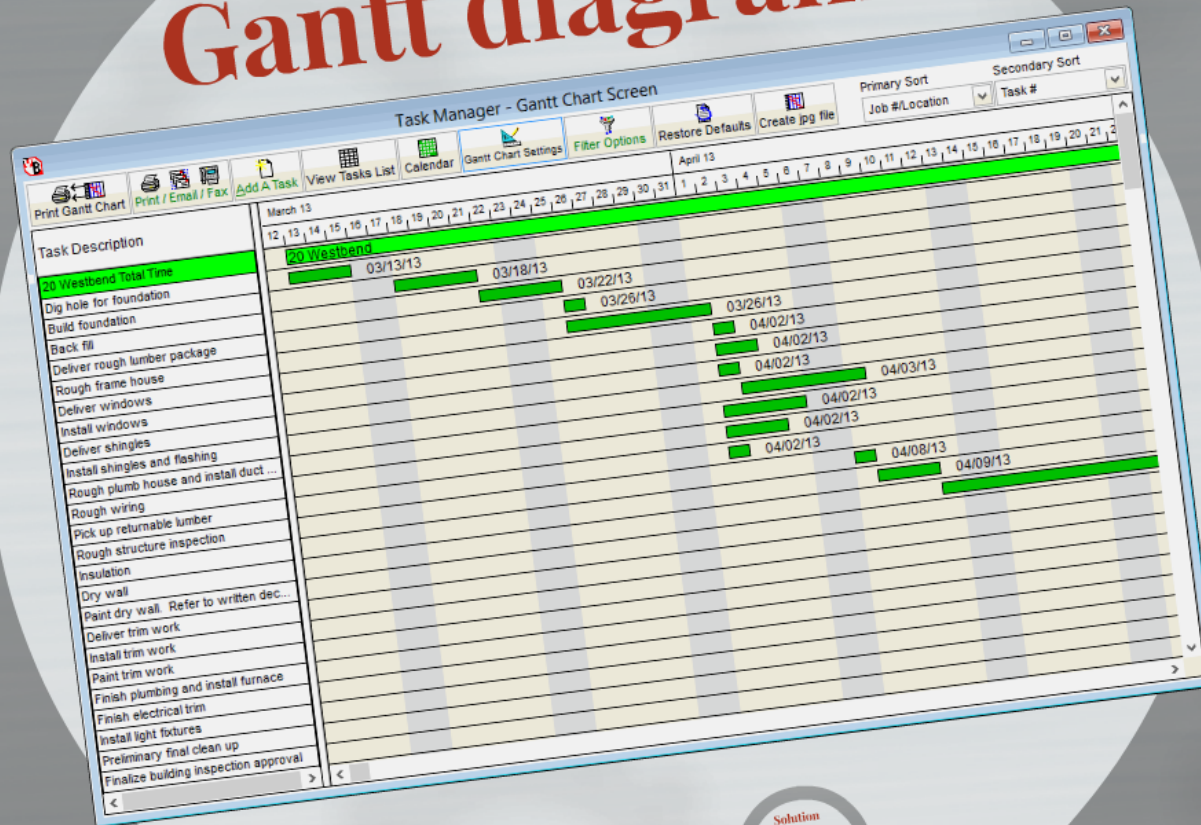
Gantt diagram

Task Manager - Gantt Chart Screen

Primary Sort
Job #/Location
Secondary Sort
Task #

Print Gantt Chart
Print / Email / Fax
Add A Task
View Tasks List
Calendar
Gantt Chart Settings
Filter Options
Restore Defaults
Create jpg file

March 13
April 13
12 13 14 15 16 17 18 19 20 21 22 23 24 25 26 27 28 29 30 31 1 2 3 4 5 6 7 8 9 10 11 12 13 14 15 16 17 18 19 20 21

Task Description
20 Westbend Total Time
Dig hole for foundation
Build foundation
Back fill
Deliver rough lumber package
Rough frame house
Deliver windows
Install windows
Deliver shingles
Install shingles and flashing
Rough plumb house and install duct ...
Rough wiring
Pick up returnable lumber
Rough structure inspection
Insulation
Dry wall
Paint dry wall. Refer to written dec...
Deliver trim work
Install trim work
Paint trim work
Finish plumbing and install furnace
Finish electrical trim
Install light fixtures
Preliminary final clean up
Finalize building inspection approval

20 Westbend
03/13/13
03/18/13
03/22/13
03/26/13
03/26/13
04/02/13
04/02/13
04/02/13
04/03/13
04/02/13
04/02/13
04/02/13
04/08/13
04/09/13

Solution